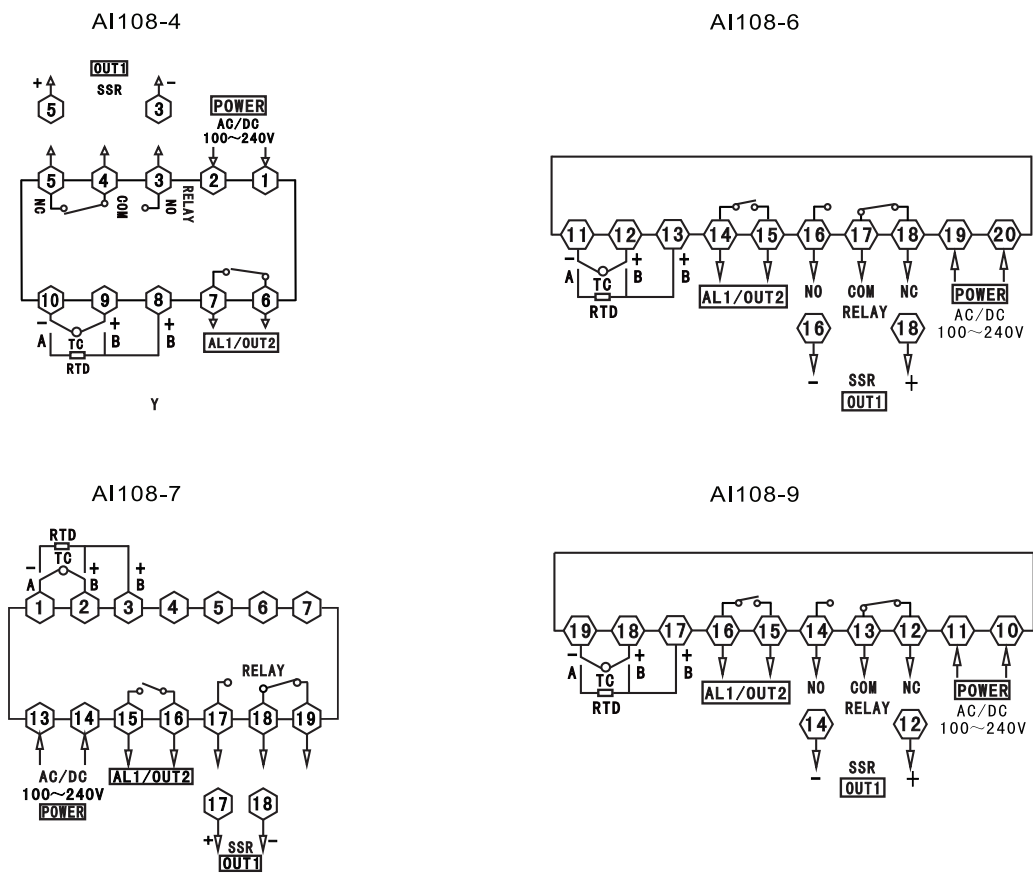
AI108-4

OUT1
SSR
+ 5
3 -
POWER
AC/DC
100~240V
5 4 3 2 1
NC COM NO RELAY
10 9 8 7 6
- + +
A TC B B
RTD
AL1/OUT2

Y

AI108-6

11 12 13 14 15 16 17 18 19 20
- + +
A TC B B
RTD
AL1/OUT2
NO COM NC
RELAY
POWER
AC/DC
100~240V
16 18
- +
SSR
OUT1

AI108-7

RTD
TC
- + +
A B B
1 2 3 4 5 6 7
RELAY
13 14 15 16 17 18 19
AC/DC
100~240V
POWER
AL1/OUT2
17 18
+ SSR -
OUT1

AI108-9

19 18 17 16 15 14 13 12 11 10
- + +
A TC B B
RTD
AL1/OUT2
NO COM NC
RELAY
POWER
AC/DC
100~240V
14 12
- +
SSR
OUT1